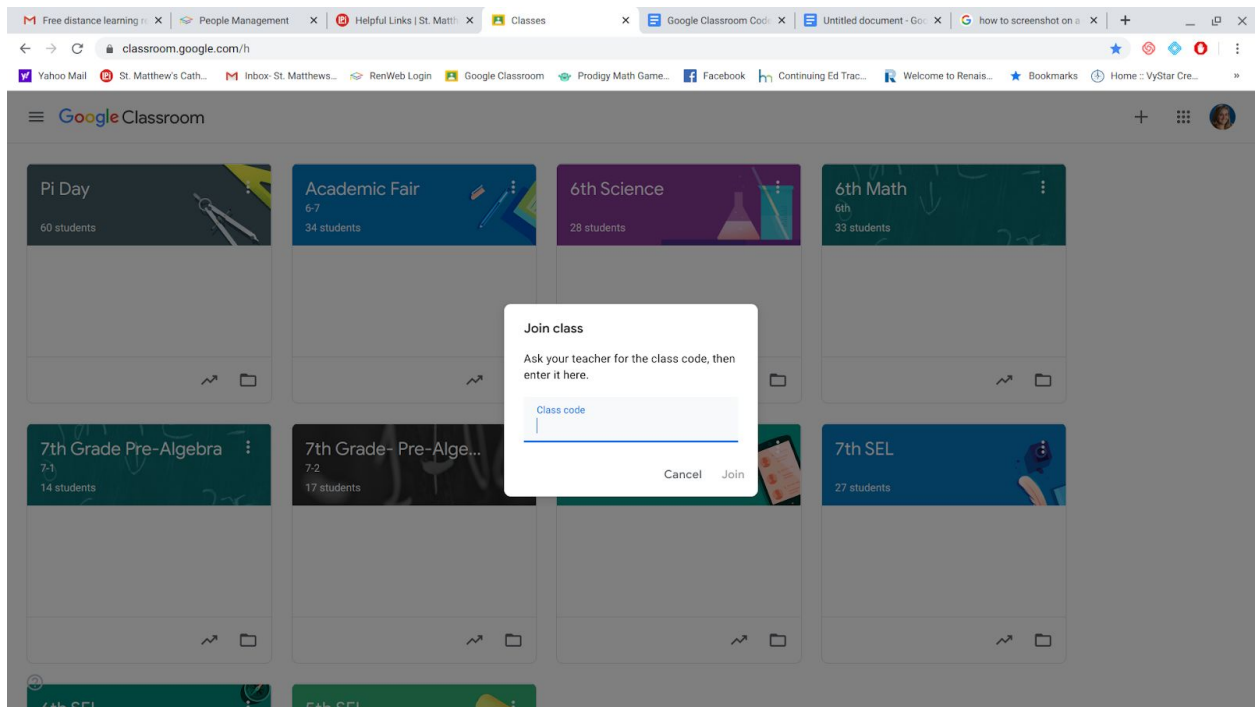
Free distance learning re × | People Management × | Helpful Links | St. Matth × | Classes × | Google Classroom Code × | Untitled document - Goo × | how to screenshot on a × | +

classroom.google.com/h

Yahoo Mail | St. Matthew's Cath... | Inbox- St. Matthews... | RenWeb Login | Google Classroom | Prodigy Math Game... | Facebook | Continuing Ed Trac... | Welcome to Renais... | Bookmarks | Home :: VyStar Cre...

Google Classroom

Pi Day
60 students

Academic Fair
6-7
34 students

6th Science
28 students

6th Math
6th
33 students

7th Grade Pre-Algebra
7-1
14 students

7th Grade- Pre-Alge...
7-2
17 students

7th SEL
27 students

Join class

Ask your teacher for the class code, then enter it here.

Class code

Cancel Join